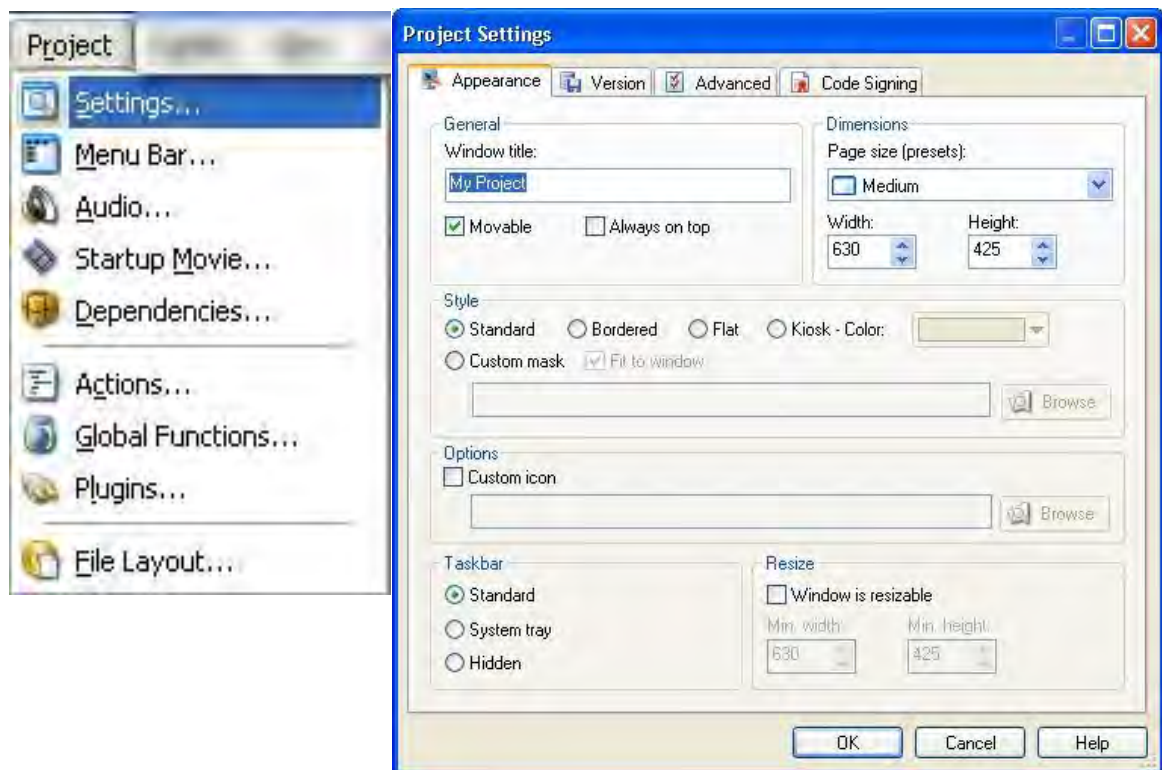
Project

Settings...
Menu Bar...
Audio...
Startup Movie...
Dependencies...
Actions...
Global Functions...
Plugins...
File Layout...

Project Settings

Appearance | Version | Advanced | Code Signing

General
Window title:
My Project
Movable
Always on top

Dimensions
Page size (presets):
Medium
Width:
630
Height:
425

Style
Standard
Bordered
Flat
Kiosk - Color:
Custom mask
Fit to window
Browse

Options
Custom icon
Browse

Taskbar
Standard
System tray
Hidden

Resize
Window is resizable
Min. width:
630
Min. height:
425

OK
Cancel
Help